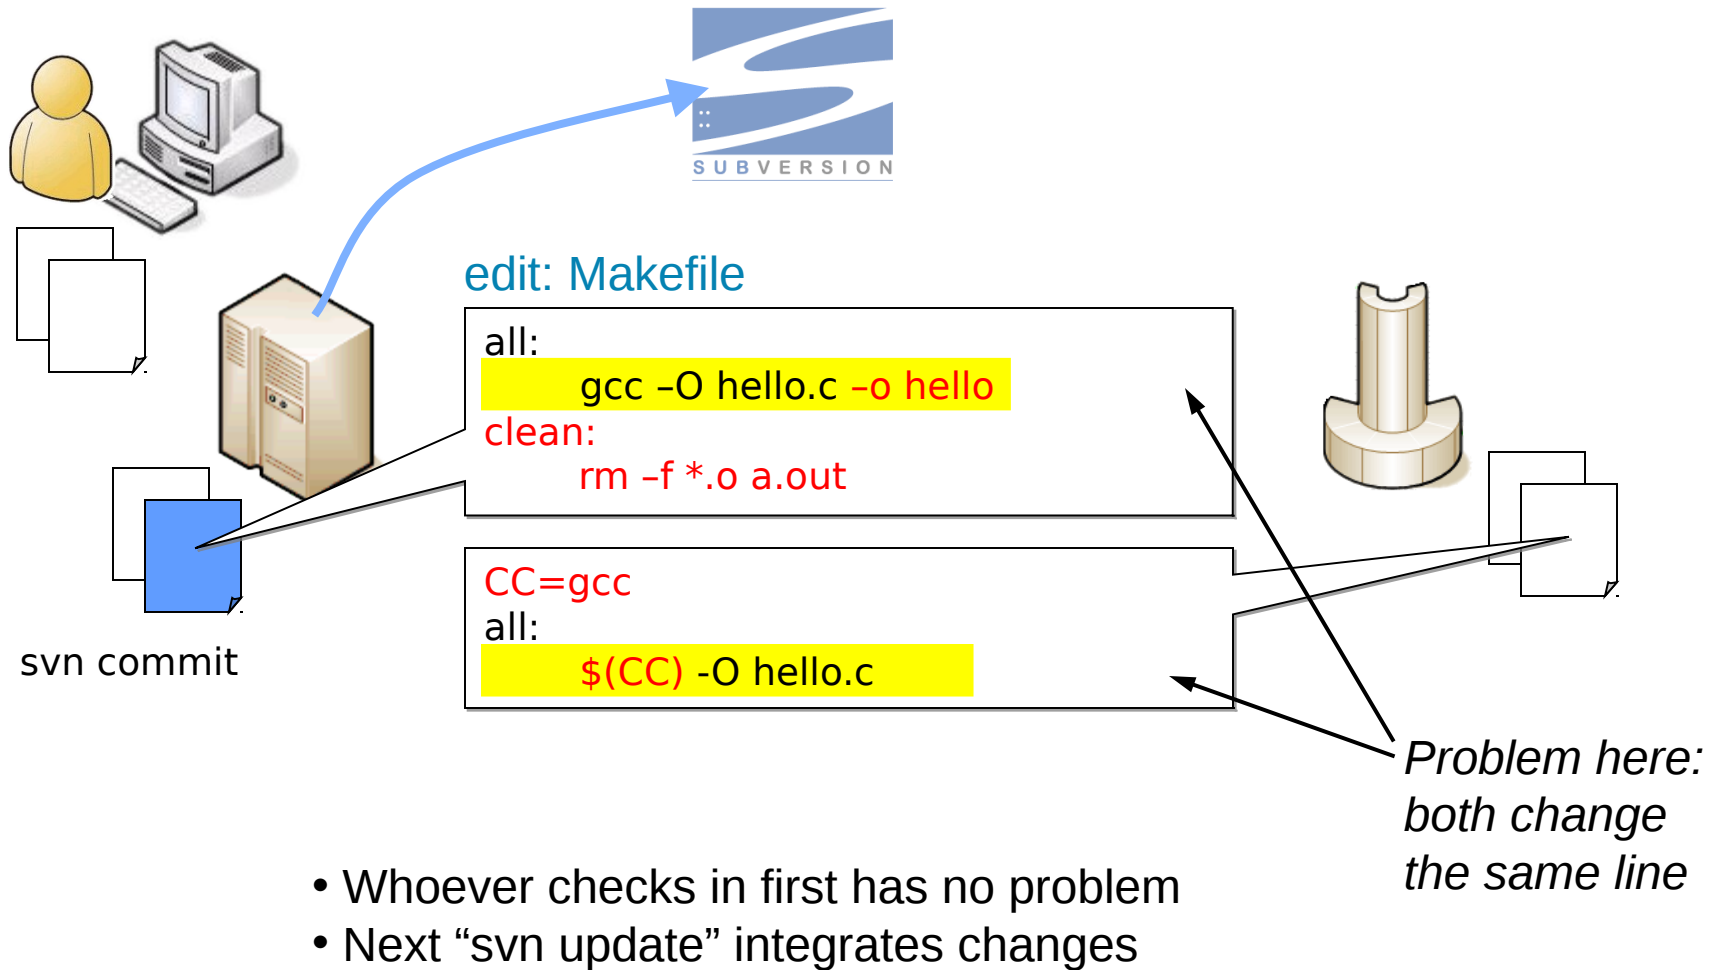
SUBVERSION

edit: Makefile

all:
gcc –O hello.c –o hello
clean:
rm –f *.o a.out

CC=gcc
all:
$(CC) -O hello.c

svn commit

Problem here: both change the same line

• Whoever checks in first has no problem
• Next “svn update” integrates changes